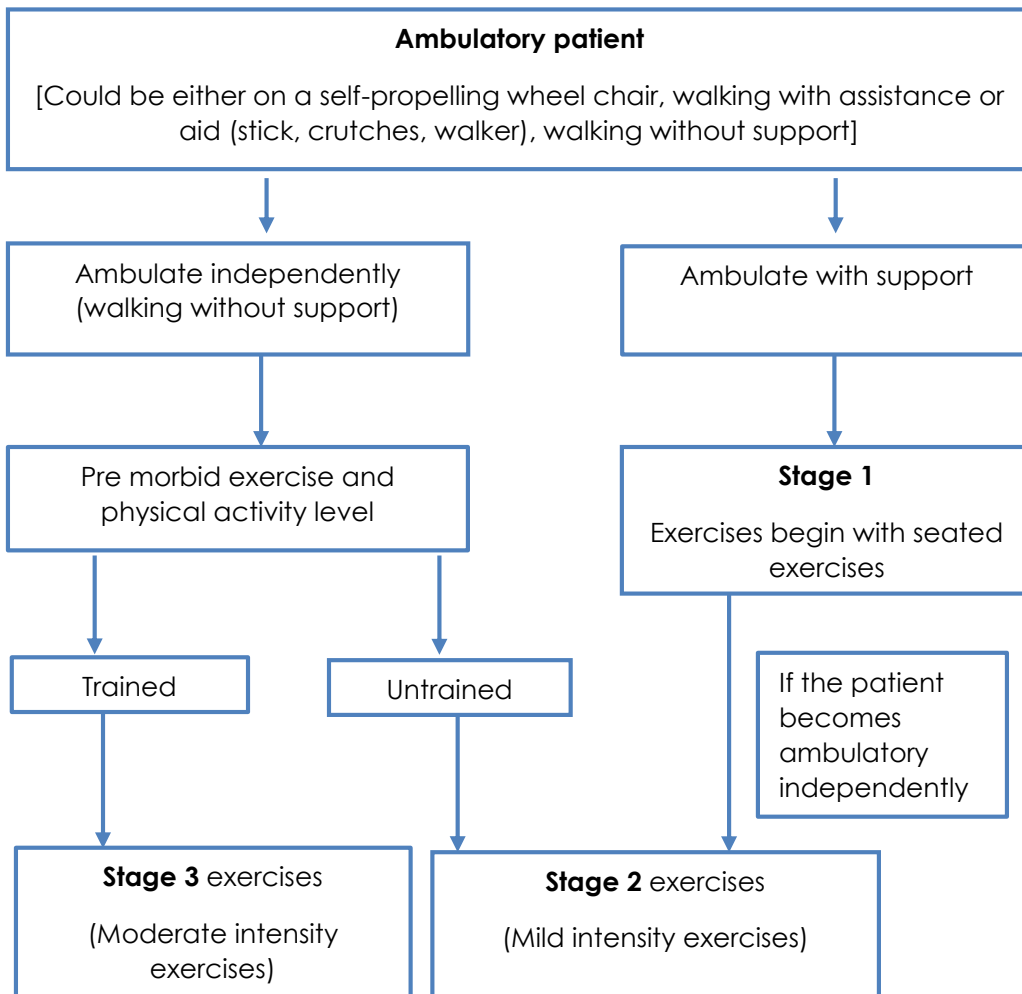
**Ambulatory patient**

[Could be either on a self-propelling wheel chair, walking with assistance or aid (stick, crutches, walker), walking without support]

Ambulate independently (walking without support)

Ambulate with support

Pre morbid exercise and physical activity level

**Stage 1**

Exercises begin with seated exercises

Trained

Untrained

If the patient becomes ambulatory independently

**Stage 3** exercises

(Moderate intensity exercises)

**Stage 2** exercises

(Mild intensity exercises)